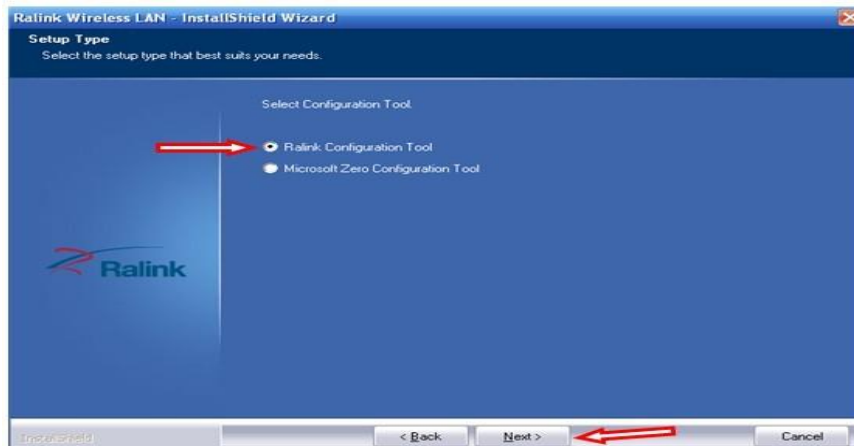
Ralink Wireless LAN - InstallShield Wizard

Setup Type
Select the setup type that best suits your needs.

Select Configuration Tool.

Ralink Configuration Tool
Microsoft Zero Configuration Tool

Ralink

InstallShield

< Back
Next >
Cancel